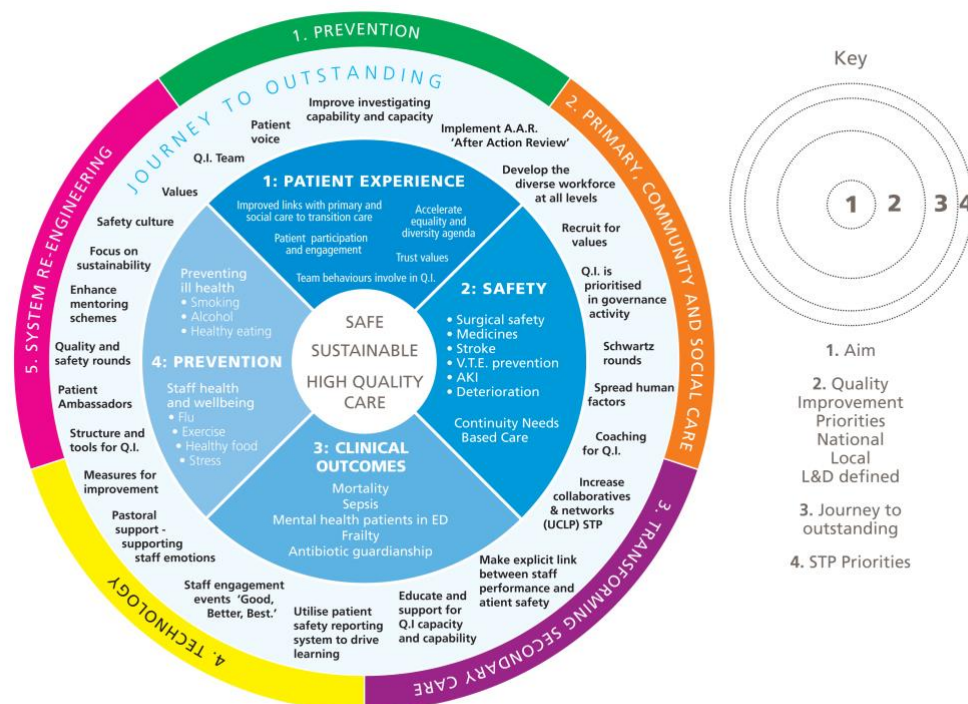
1. PREVENTION

2. PRIMARY, COMMUNITY AND SOCIAL CARE

3. TRANSFORMING SECONDARY CARE

4. TECHNOLOGY

5. SYSTEM RE-ENGINEERING

JOURNEY TO OUTSTANDING

Patient voice

Improve investigating capability and capacity

Implement A.A.R. 'After Action Review'

Develop the diverse workforce at all levels

Recruit for values

Q.I. is prioritised in governance activity

Schwartz rounds

Spread human factors

Coaching for Q.I.

Increase collaboratives & networks (UCLP) STP

Make explicit link between staff performance and atient safety

Educate and support for Q.I capacity and capability

Utilise patient safety reporting system to drive learning

Staff engagement events 'Good, Better, Best.'

Pastoral support - supporting staff emotions

Measures for improvement

Structure and tools for Q.I.

Patient Ambassadors

Quality and safety rounds

Enhance mentoring schemes

Focus on sustainability

Safety culture

Values

Q.I. Team

1: PATIENT EXPERIENCE

Improved links with primary and social care to transition care

Accelerate equality and diversity agenda

Patient participation and engagement

Trust values

Team behaviours involve in Q.I.

2: SAFETY

• Surgical safety
• Medicines
• Stroke
• V.T.E. prevention
• AKI
• Deterioration

Continuity Needs Based Care

3: CLINICAL OUTCOMES

Mortality
Sepsis
Mental health patients in ED
Frailty
Antibiotic guardianship

4: PREVENTION

Preventing ill health
• Smoking
• Alcohol
• Healthy eating

Staff health and wellbeing
• Flu
• Exercise
• Healthy food
• Stress

SAFE
SUSTAINABLE
HIGH QUALITY
CARE

Key

1 2 3 4

1. Aim

2. Quality Improvement Priorities National Local L&D defined

3. Journey to outstanding

4. STP Priorities